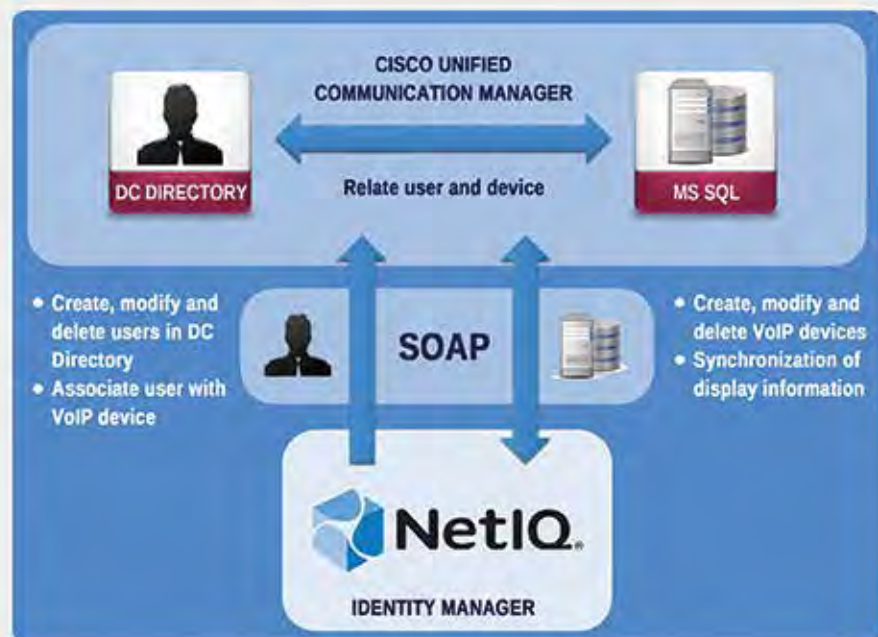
CISCO UNIFIED COMMUNICATION MANAGER

DC DIRECTORY

Relate user and device

MS SQL

• Create, modify and delete users in DC Directory
• Associate user with VoIP device

SOAP

• Create, modify and delete VoIP devices
• Synchronization of display information

NetIQ.

IDENTITY MANAGER